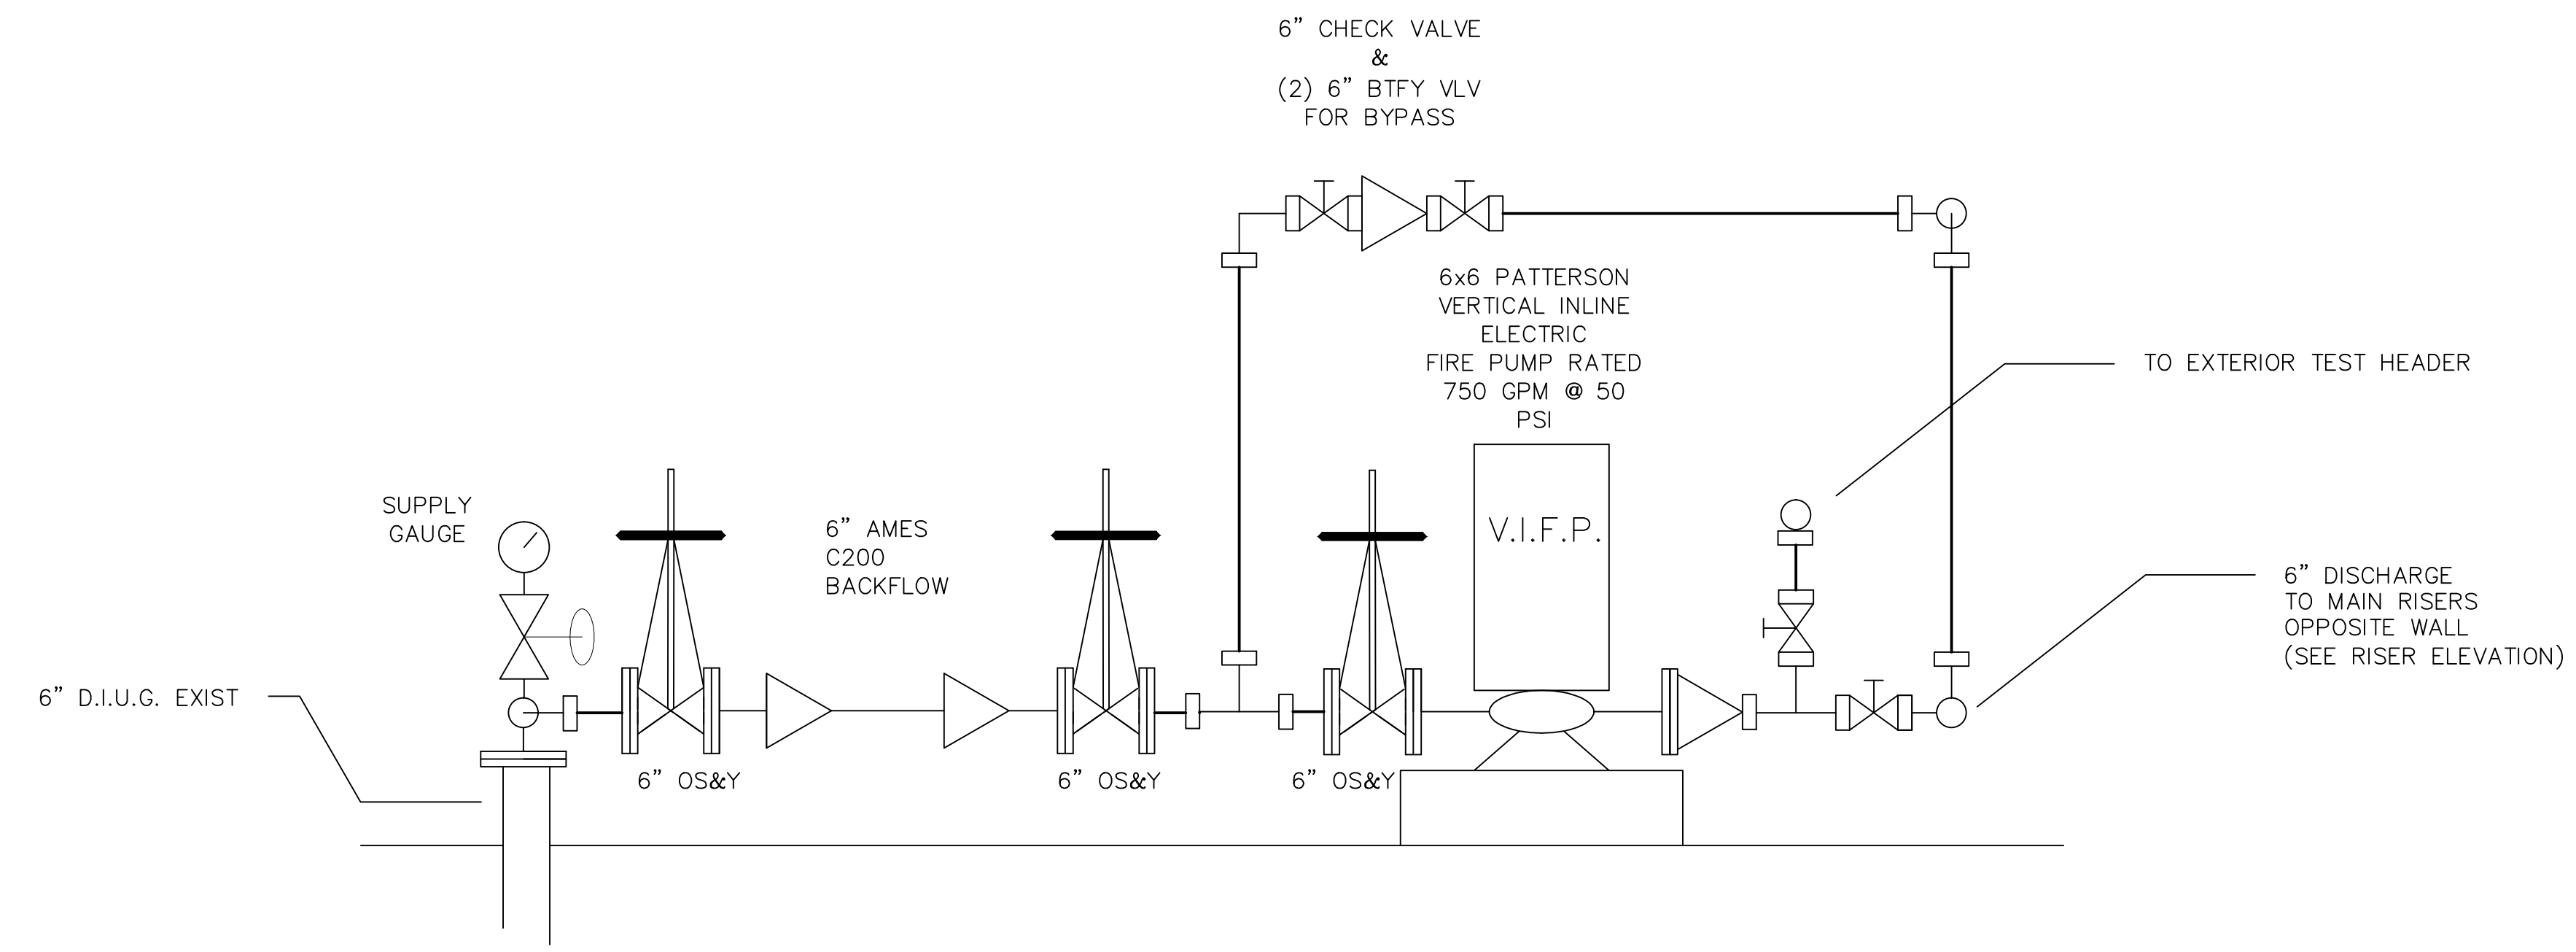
6" CHECK VALVE
&
(2) 6" BTFY VLV
FOR BYPASS

6x6 PATTERSON
VERTICAL INLINE
ELECTRIC
FIRE PUMP RATED
750 GPM @ 50
PSI

TO EXTERIOR TEST HEADER

SUPPLY
GAUGE

6" AMES
C200
BACKFLOW

V.I.F.P.

6" DISCHARGE
TO MAIN RISERS
OPPOSITE WALL
(SEE RISER ELEVATION)

6" D.I.U.G. EXIST

6" OS&Y

6" OS&Y

6" OS&Y